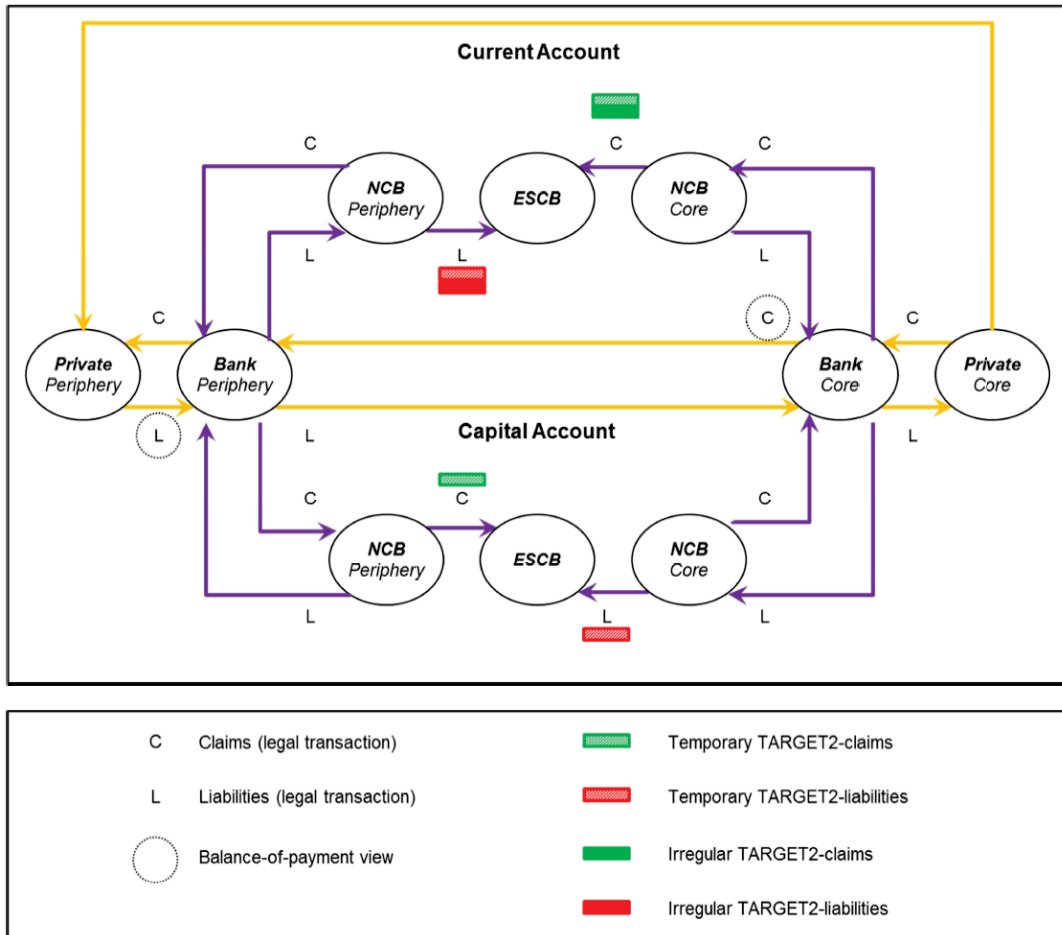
Current Account

C

C

C

NCB
Periphery

ESCB

NCB
Core

L

L

L

C

C

C

Private
Periphery

Bank
Periphery

Bank
Core

Private
Core

L

L

Capital Account

L

C

C

C

NCB
Periphery

ESCB

NCB
Core

L

L

L

C Claims (legal transaction)

L Liabilities (legal transaction)

Balance-of-payment view

Temporary TARGET2-claims

Temporary TARGET2-liabilities

Irregular TARGET2-claims

Irregular TARGET2-liabilities